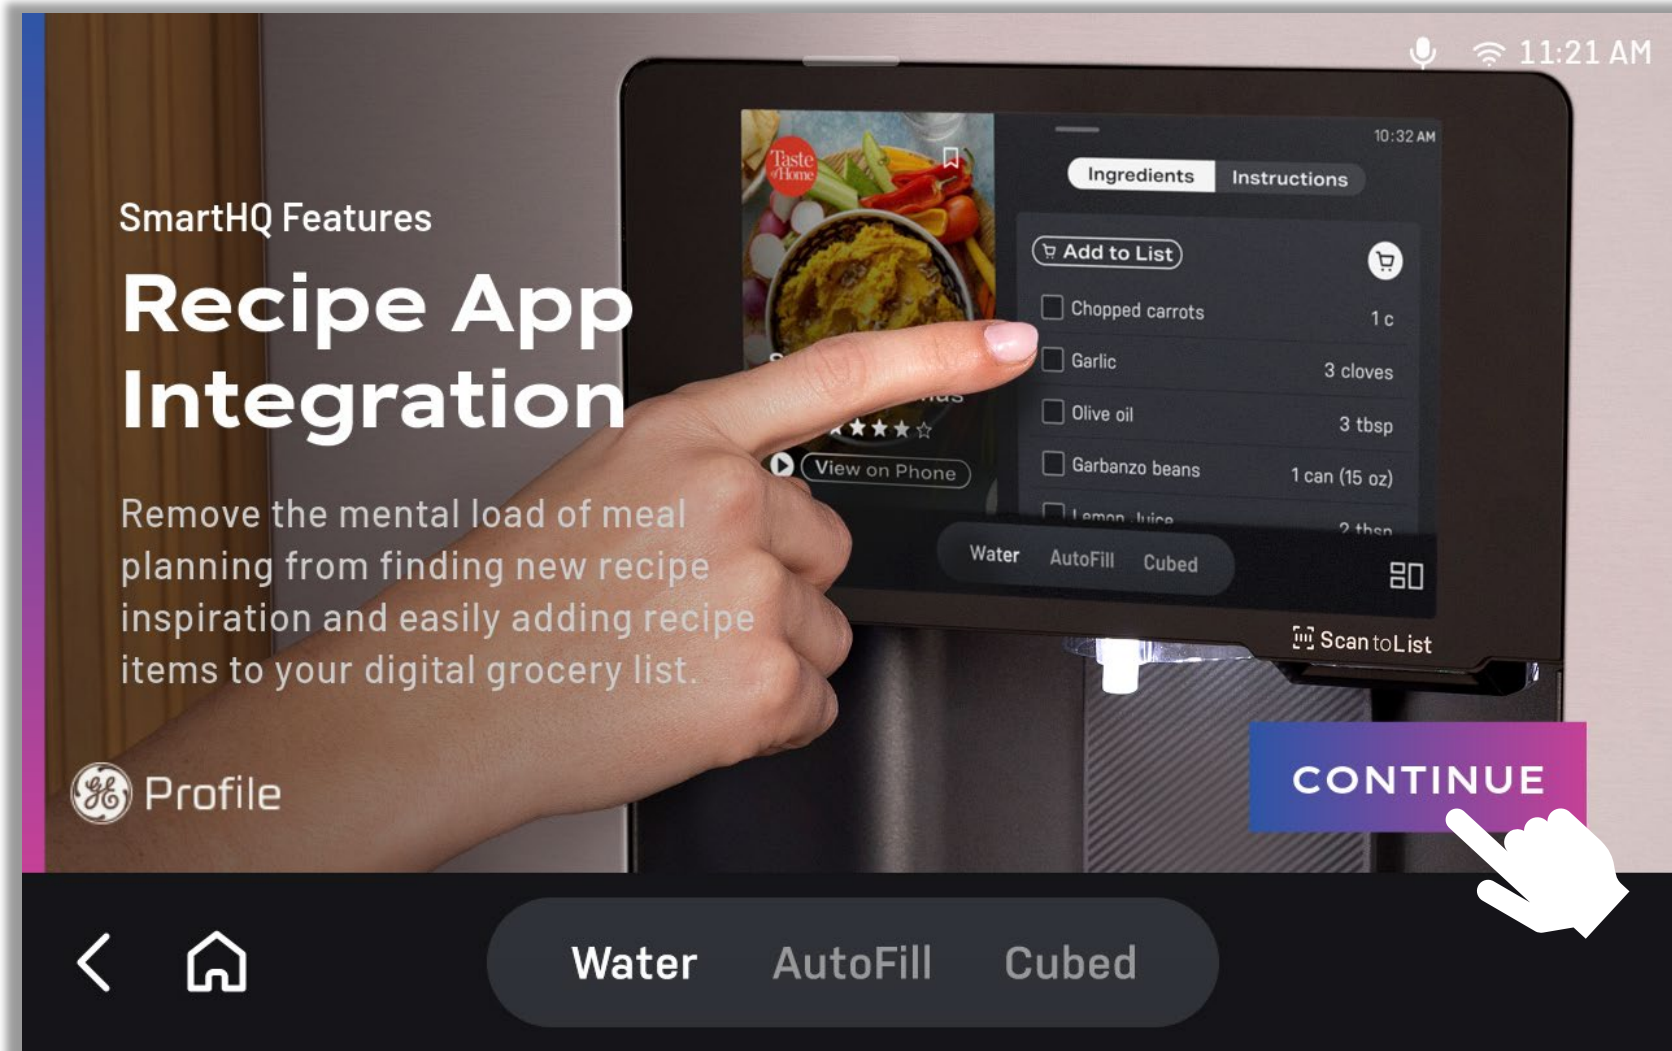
11:21 AM

SmartHQ Features

Recipe App Integration

Remove the mental load of meal planning from finding new recipe inspiration and easily adding recipe items to your digital grocery list.

Profile

Taste of Home

10:32 AM

Ingredients Instructions

Add to List

Chopped carrots 1 c
Garlic 3 cloves
Olive oil 3 tbsp
Garbanzo beans 1 can (15 oz)
Lemon Juice 2 tbsp

View on Phone

Water AutoFill Cubed

Scan to List

CONTINUE

Water AutoFill Cubed